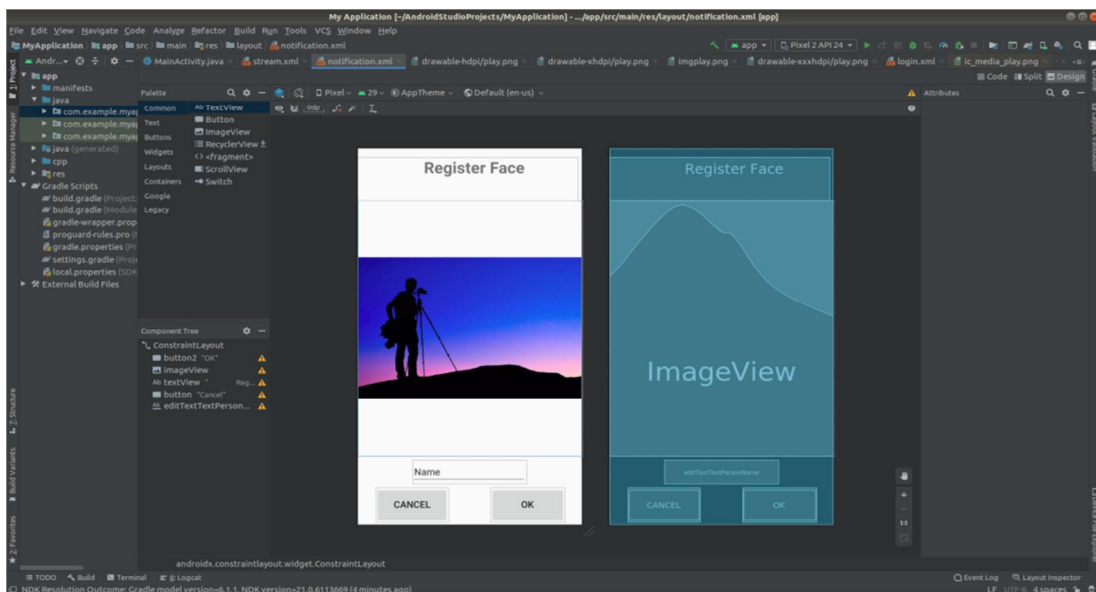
My Application [~/AndroidStudioProjects/MyApplication] - .../app/src/main/res/layout/notification.xml [app]

File Edit View Navigate Code Analyze Refactor Build Run Tools VCS Window Help

MyApplication app src main res layout notification.xml

app Pixel 2 API 24

Andr... MainActivity.java stream.xml notification.xml drawable-hdpi/play.png drawable-xhdpi/play.png imgplay.png drawable-xxxhdpi/play.png login.xml ic_media_play.png

Code Split Design

1: Project

app
manifests
java
com.example.mya
com.example.mya
com.example.mya
java (generated)
cpp
res
Gradle Scripts
build.gradle (Project:
build.gradle (Module
gradle-wrapper.prop
proguard-rules.pro (
gradle.properties (Pr
settings.gradle (Proj
local.properties (SDK
External Build Files

Palette

Common
Text
Buttons
Widgets
Layouts
Containers
Google
Legacy

Ab TextView
Button
ImageView
RecyclerView
<fragment>
ScrollView
Switch

Pixel 29 AppTheme Default (en-us)

0dp

Attributes

Register Face

Name

CANCEL

OK

Register Face

ImageView

editTextTextPersonName

CANCEL

OK

Component Tree

ConstraintLayout
button2 "OK"
imageView
Ab textView " Reg...
button "Cancel"
editTextTextPerson...

Resource Manager

Z: Structure

Build Variants

2: Favorites

Layout Validation

Emulator

androidx.constraintlayout.widget.ConstraintLayout

TODO Build Terminal 6: Logcat

Event Log Layout Inspector

NDK Resolution Outcome: Gradle model version=6.1.1, NDK version=21.0.6113669 (4 minutes ago)

LF UTF-8 4 spaces